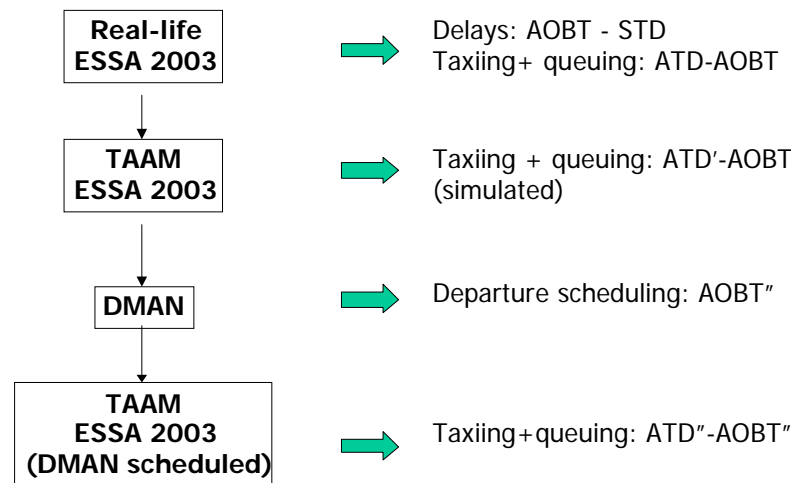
Real-life
ESSA 2003

Delays: AOBT - STD
Taxiing+ queuing: ATD-AOBT

TAAM
ESSA 2003

Taxiing + queuing: ATD′-AOBT (simulated)

DMAN

Departure scheduling: AOBT″

TAAM
ESSA 2003
(DMAN scheduled)

Taxiing+queuing: ATD″-AOBT″